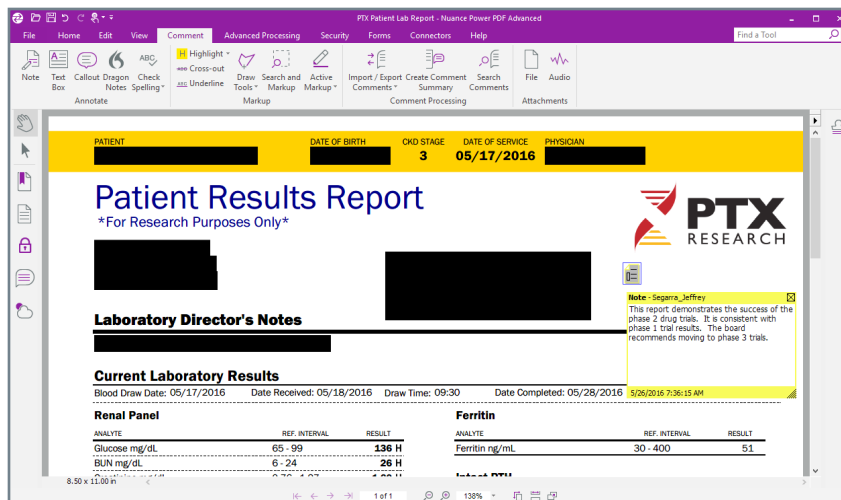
PTX Patient Lab Report - Nuance Power PDF Advanced

File Home Edit View Comment Advanced Processing Security Forms Connectors Help

Find a Tool

Note Text Box Callout Dragon Notes Check Spelling Annotate

Highlight Cross-out Underline Draw Tools Search and Markup Active Markup Markup

Import / Export Comments Create Comment Summary Search Comments Comment Processing

File Audio Attachments

PATIENT DATE OF BIRTH CKD STAGE 3 DATE OF SERVICE 05/17/2016 PHYSICIAN

Patient Results Report
*For Research Purposes Only*

PTX RESEARCH

Note - Segarra_Jeffrey

This report demonstrates the success of the phase 2 drug trials. It is consistent with phase 1 trial results. The board recommends moving to phase 3 trials.

5/26/2016 7:36:15 AM

Laboratory Director's Notes

Current Laboratory Results

Blood Draw Date: 05/17/2016 Date Received: 05/18/2016 Draw Time: 09:30 Date Completed: 05/28/2016

Renal Panel

| ANALYTE | REF. INTERVAL | RESULT |
|---|---|---|
| Glucose mg/dL | 65 - 99 | 136 H |
| BUN mg/dL | 6 - 24 | 26 H |
| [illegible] | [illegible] | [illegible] |

Ferritin

| ANALYTE | REF. INTERVAL | RESULT |
|---|---|---|
| Ferritin ng/mL | 30 - 400 | 51 |

Intact PTH

8.50 x 11.00 in

1 of 1

138%